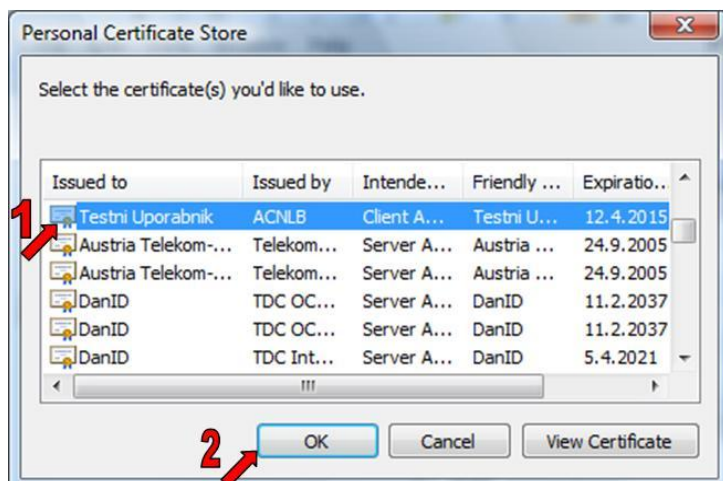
Personal Certificate Store

Select the certificate(s) you'd like to use.

| Issued to | Issued by | Intende... | Friendly ... | Expiratio... |
|---|---|---|---|---|
| Testni Uporabnik | ACNLB | Client A... | Testni U... | 12.4.2015 |
| Austria Telekom-... | Telekom... | Server A... | Austria ... | 24.9.2005 |
| Austria Telekom-... | Telekom... | Server A... | Austria ... | 24.9.2005 |
| DanID | TDC OC... | Server A... | DanID | 11.2.2037 |
| DanID | TDC OC... | Server A... | DanID | 11.2.2037 |
| DanID | TDC Int... | Server A... | DanID | 5.4.2021 |

1

2

OK Cancel View Certificate